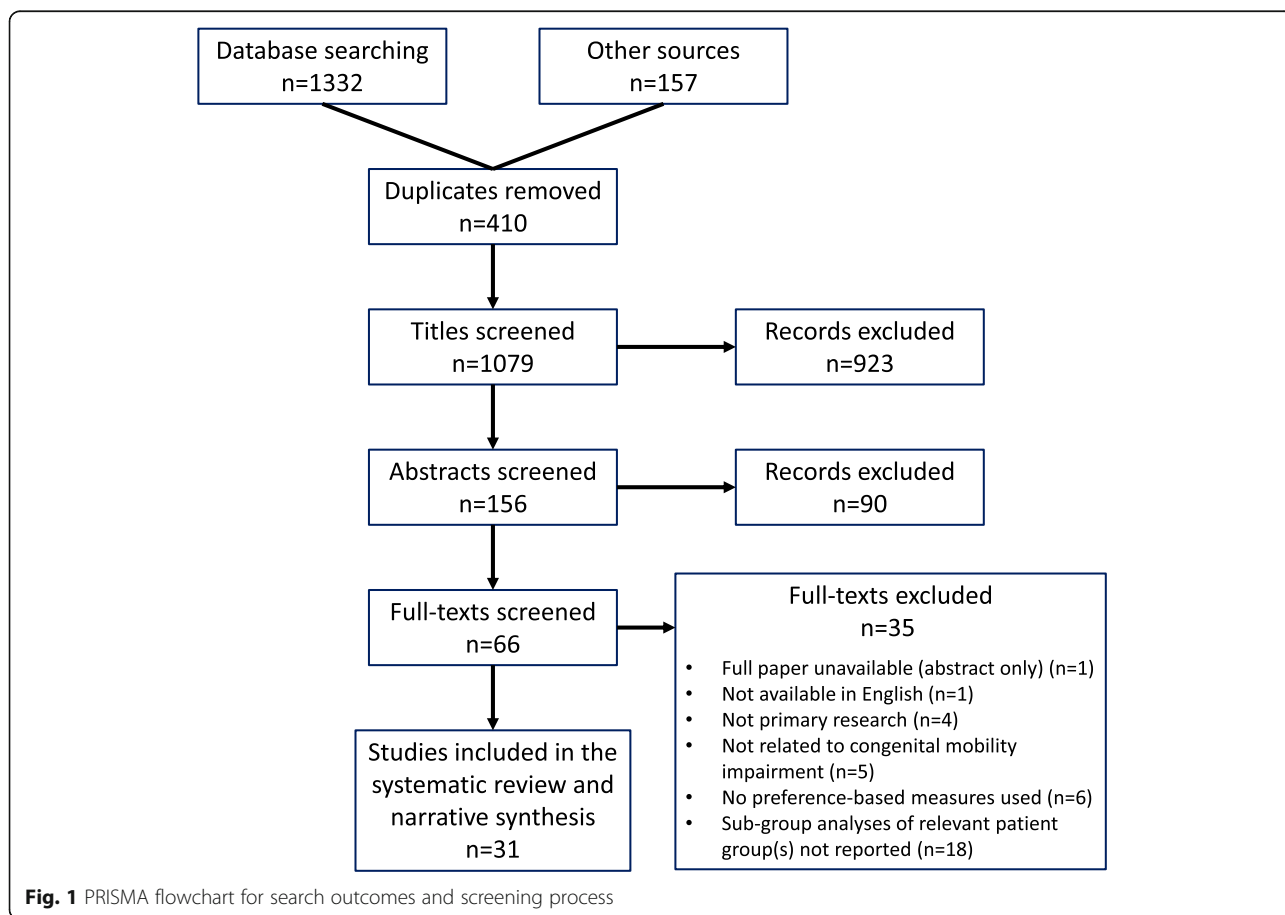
Database searching
n=1332

Other sources
n=157

Duplicates removed
n=410

Titles screened
n=1079

Records excluded
n=923

Abstracts screened
n=156

Records excluded
n=90

Full-texts screened
n=66

Full-texts excluded
n=35

- Full paper unavailable (abstract only) (n=1)
- Not available in English (n=1)
- Not primary research (n=4)
- Not related to congenital mobility impairment (n=5)
- No preference-based measures used (n=6)
- Sub-group analyses of relevant patient group(s) not reported (n=18)

Studies included in the systematic review and narrative synthesis
n=31

**Fig. 1** PRISMA flowchart for search outcomes and screening process